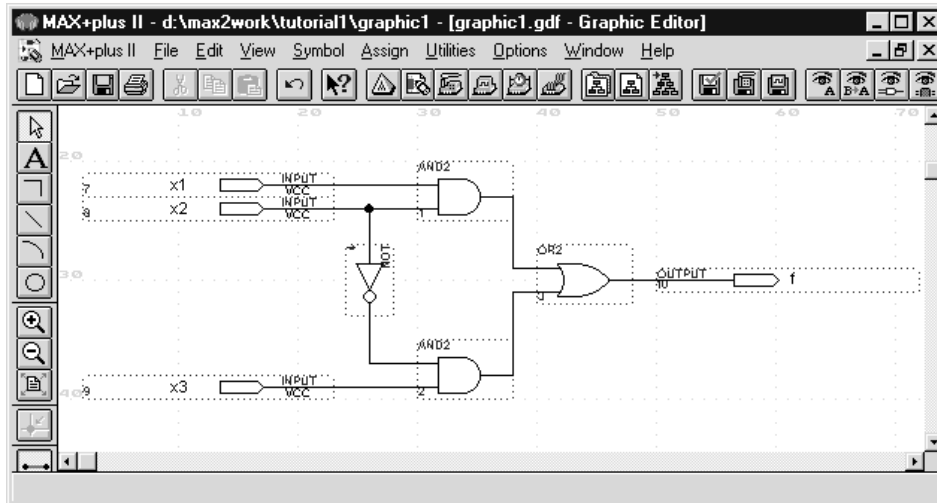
MAX+plus II - d:\max2work\tutorial1\graphic1 - [graphic1.gdf - Graphic Editor]

MAX+plus II File Edit View Symbol Assign Utilities Options Window Help

10 20 30 40 50 60 70

20

7 x1 INPUT VCC

8 x2 INPUT VCC

AND2

1

NOT

3

OR2

4

OUTPUT 10 f

30

AND2

40 9 x3 INPUT VCC

2